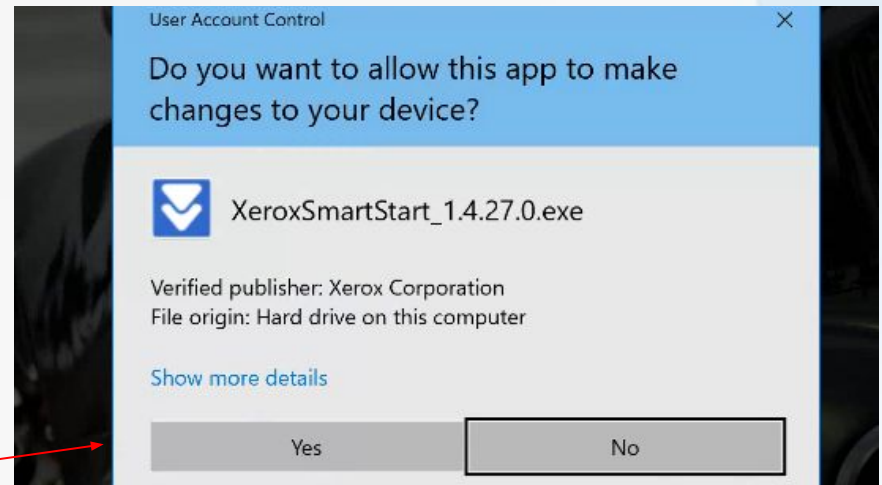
User Account Control

×

Do you want to allow this app to make changes to your device?

XeroxSmartStart_1.4.27.0.exe

Verified publisher: Xerox Corporation
File origin: Hard drive on this computer

Show more details

Yes

No